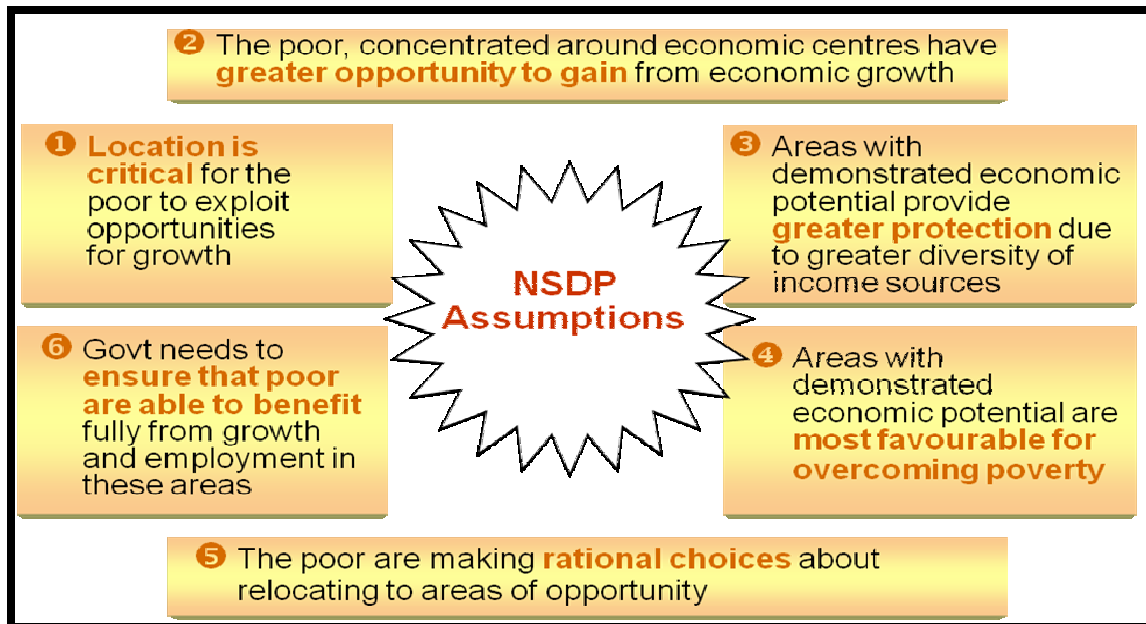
2 The poor, concentrated around economic centres have greater opportunity to gain from economic growth

1 Location is critical for the poor to exploit opportunities for growth

NSDP Assumptions

3 Areas with demonstrated economic potential provide greater protection due to greater diversity of income sources

6 Govt needs to ensure that poor are able to benefit fully from growth and employment in these areas

4 Areas with demonstrated economic potential are most favourable for overcoming poverty

5 The poor are making rational choices about relocating to areas of opportunity